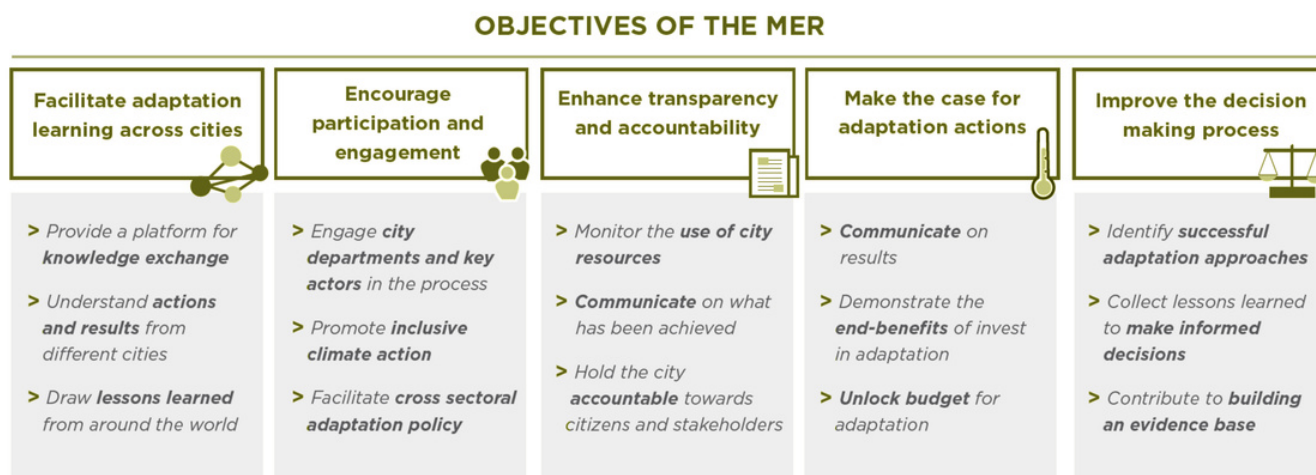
OBJECTIVES OF THE MER

Facilitate adaptation learning across cities

> Provide a platform for knowledge exchange

> Understand actions and results from different cities

> Draw lessons learned from around the world

Encourage participation and engagement

> Engage city departments and key actors in the process

> Promote inclusive climate action

> Facilitate cross sectoral adaptation policy

Enhance transparency and accountability

> Monitor the use of city resources

> Communicate on what has been achieved

> Hold the city accountable towards citizens and stakeholders

Make the case for adaptation actions

> Communicate on results

> Demonstrate the end-benefits of invest in adaptation

> Unlock budget for adaptation

Improve the decision making process

> Identify successful adaptation approaches

> Collect lessons learned to make informed decisions

> Contribute to building an evidence base